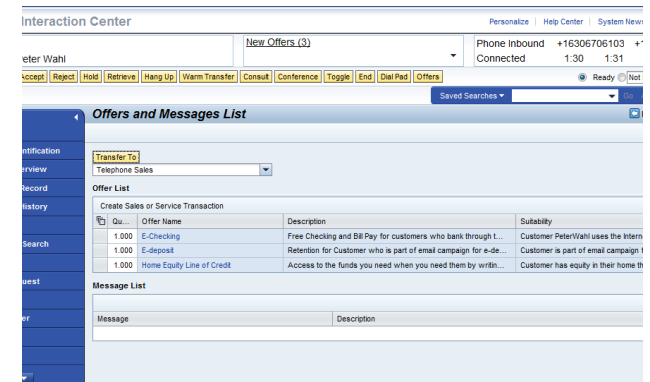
Interaction Center

Personalize | Help Center | System News

eter Wahl

New Offers (3)

Phone Inbound +16306706103 +1
Connected 1:30 1:31

Accept Reject Hold Retrieve Hang Up Warm Transfer Consult Conference Toggle End Dial Pad Offers

Ready Not

Saved Searches ▾ Go

ntification
erview
Record
History
Search
uest
er

Offers and Messages List

Transfer To
Telephone Sales

Offer List

Create Sales or Service Transaction

| Qu... | Offer Name | Description | Suitability |
|---|---|---|---|
| 1.000 | E-Checking | Free Checking and Bill Pay for customers who bank through t... | Customer PeterWahl uses the Intern |
| 1.000 | E-deposit | Retention for Customer who is part of email campaign for e-de... | Customer is part of email campaign t |
| 1.000 | Home Equity Line of Credit | Access to the funds you need when you need them by writin... | Customer has equity in their home th |

Message List

| Message | Description |
|---|---|